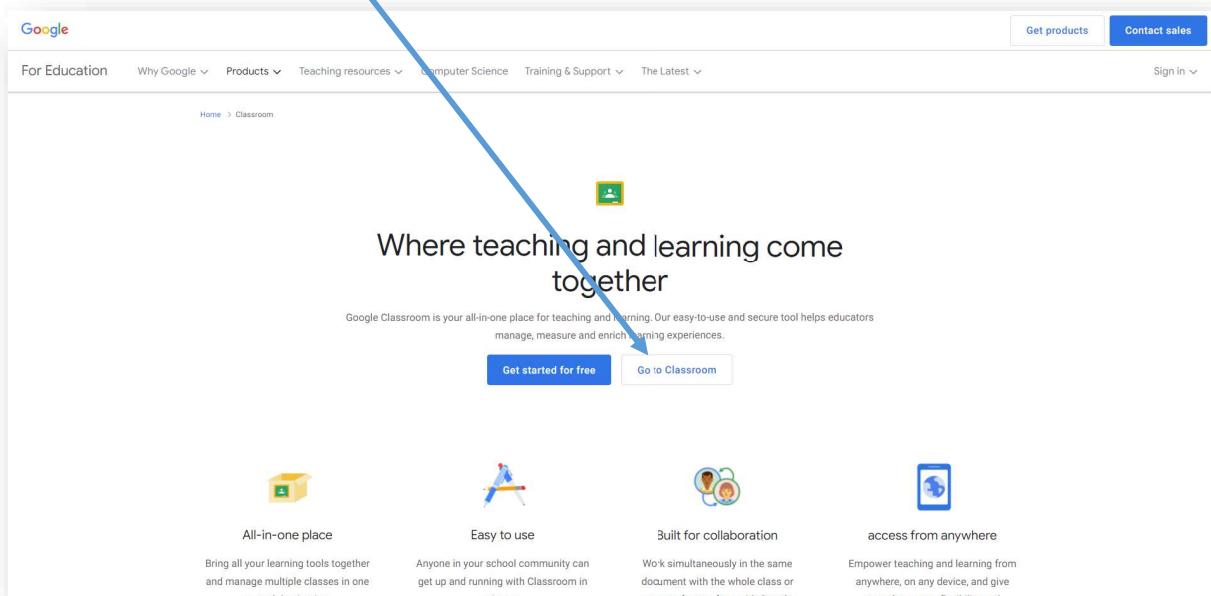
Google

Get products

Contact sales

For Education

Why Google

Products

Teaching resources

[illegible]omputer Science

Training & Support

The Latest

Sign in

Home > Classroom

Where teaching and learning come together

Google Classroom is your all-in-one place for teaching and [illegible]rning. Our easy-to-use and secure tool helps educators manage, measure and enrich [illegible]rning experiences.

Get started for free

Go to Classroom

All-in-one place

Bring all your learning tools together and manage multiple classes in one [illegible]

Easy to use

Anyone in your school community can get up and running with Classroom in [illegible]

Built for collaboration

Wo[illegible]k simultaneously in the same document with the whole class or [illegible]

access from anywhere

Empower teaching and learning from anywhere, on any device, and give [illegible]